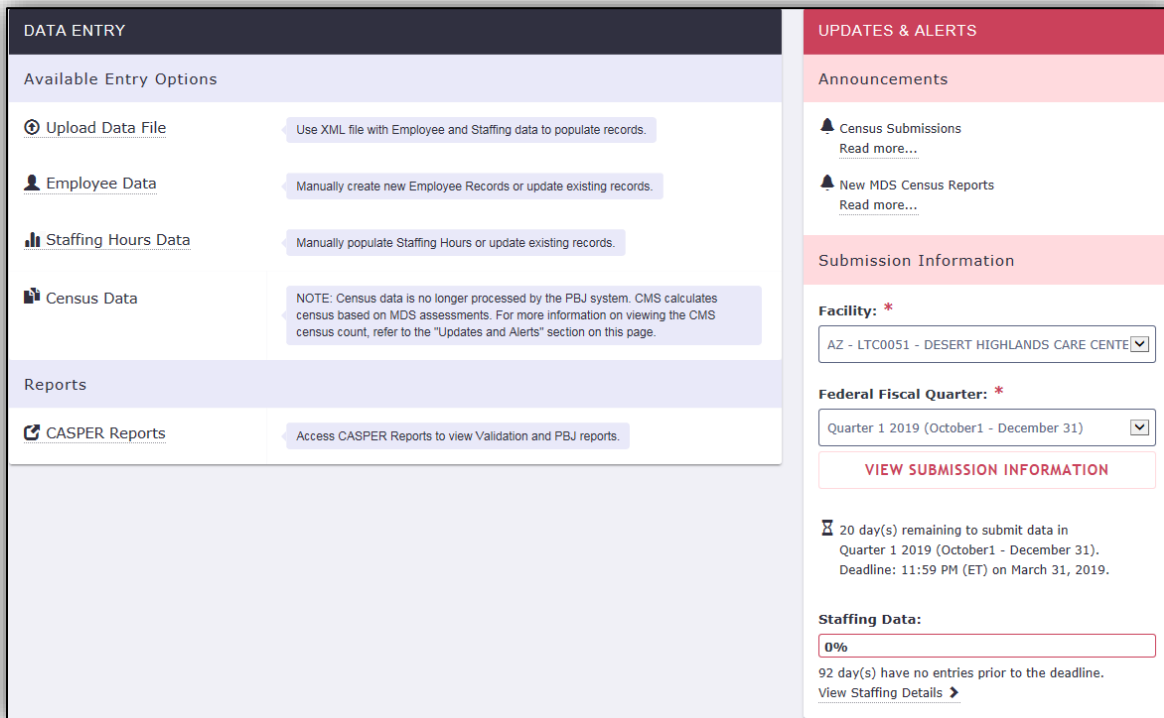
DATA ENTRY

Available Entry Options

Upload Data File

Use XML file with Employee and Staffing data to populate records.

Employee Data

Manually create new Employee Records or update existing records.

Staffing Hours Data

Manually populate Staffing Hours or update existing records.

Census Data

NOTE: Census data is no longer processed by the PBJ system. CMS calculates census based on MDS assessments. For more information on viewing the CMS census count, refer to the "Updates and Alerts" section on this page.

Reports

CASPER Reports

Access CASPER Reports to view Validation and PBJ reports.

UPDATES & ALERTS

Announcements

Census Submissions
Read more...

New MDS Census Reports
Read more...

Submission Information

Facility: *

AZ - LTC0051 - DESERT HIGHLANDS CARE CENTE

Federal Fiscal Quarter: *

Quarter 1 2019 (October1 - December 31)

VIEW SUBMISSION INFORMATION

20 day(s) remaining to submit data in Quarter 1 2019 (October1 - December 31). Deadline: 11:59 PM (ET) on March 31, 2019.

Staffing Data:

0%

92 day(s) have no entries prior to the deadline.
View Staffing Details